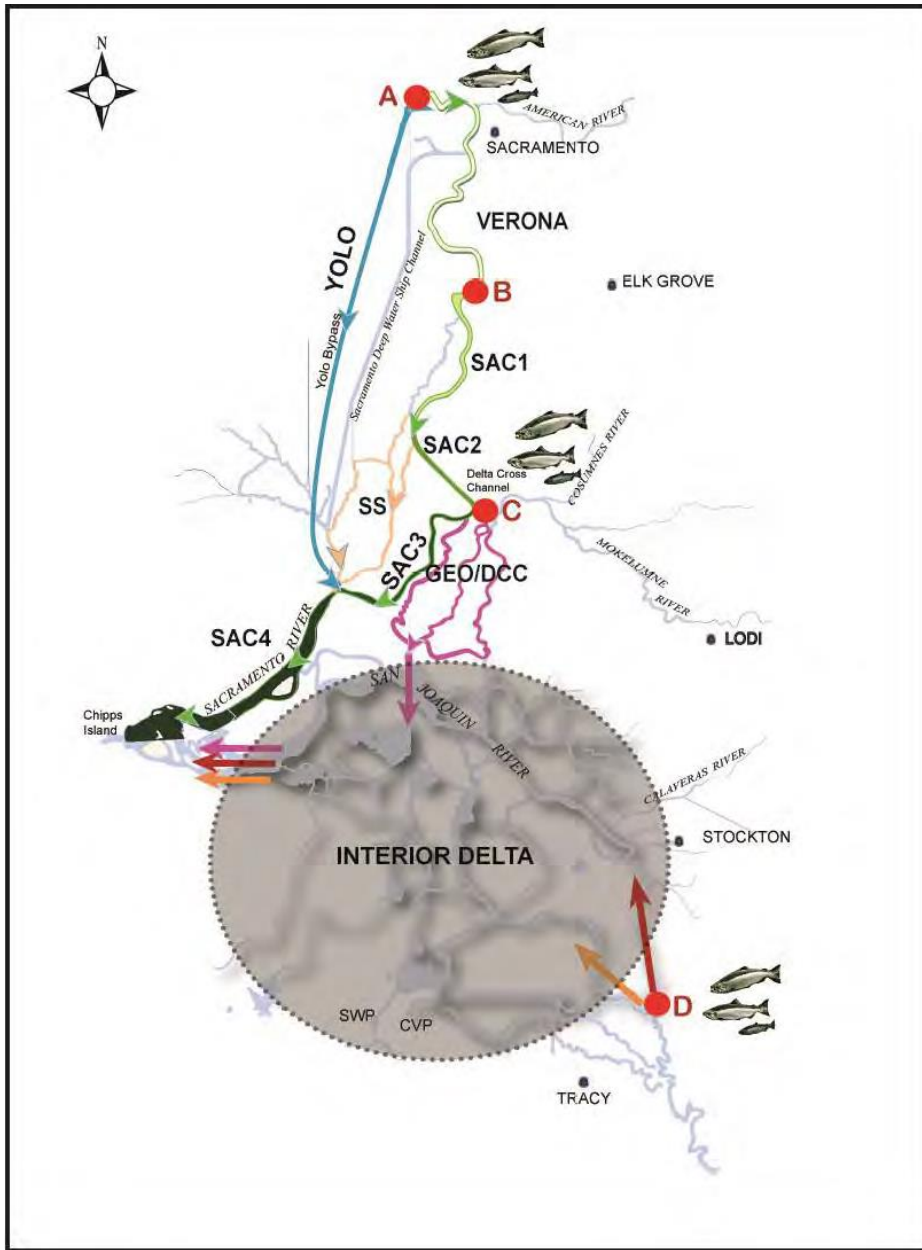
N

A

AMERICAN RIVER

SACRAMENTO

VERONA

YOLO

Yolo Bypass

Sacramento Deep Water Ship Channel

B

ELK GROVE

SAC1

SAC2

Delta Cross Channel

COSUMNES RIVER

C

SS

SAC3

GEO/DCC

MOKELUMNE RIVER

LODI

SAC4

SACRAMENTO RIVER

SAN JOAQUIN RIVER

Chipps Island

CALAVERAS RIVER

STOCKTON

INTERIOR DELTA

D

SWP

CVP

TRACY